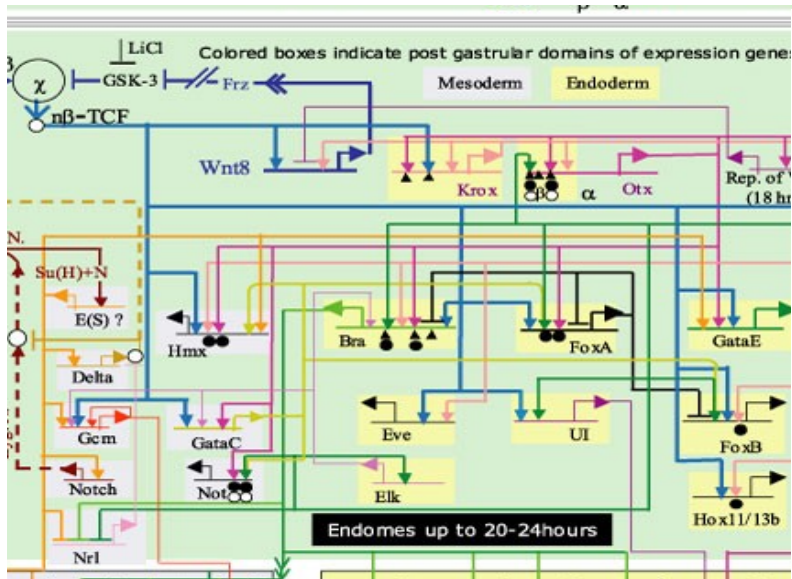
LiCl

Colored boxes indicate post gastrular domains of expression genes

$\chi$

GSK-3

Frz

Mesoderm

Endoderm

nβ-TCF

Wnt8

Krox

β

α

Otx

Rep. of W

(18 hr

N.

Su(H)+N

E(S) ?

Hmx

Bra

FoxA

GataE

Delta

Eve

UI

Gcm

GataC

FoxB

Not

Elk

Notch

Hox11/13b

Endomes up to 20-24hours

Nrl